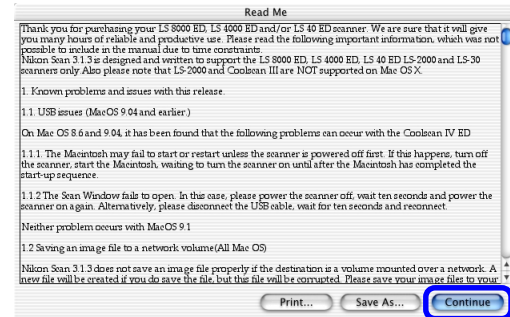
Read Me

Thank you for purchasing your LS 8000 ED, LS 4000 ED and/or LS 40 ED scanner. We are sure that it will give you many hours of reliable and productive use. Please read the following important information, which was not possible to include in the manual due to time constraints.
Nikon Scan 3.1.3 is designed and written to support the LS 8000 ED, LS 4000 ED, LS 40 ED LS-2000 and LS-30 scanners only. Also please note that LS-2000 and Coolscan III are NOT supported on Mac OS X.

1. Known problems and issues with this release.

1.1. USB issues (MacOS 9.04 and earlier.)

On Mac OS 8.6 and 9.04, it has been found that the following problems can occur with the Coolscan IV ED

1.1.1. The Macintosh may fail to start or restart unless the scanner is powered off first. If this happens, turn off the scanner, start the Macintosh, waiting to turn the scanner on until after the Macintosh has completed the start-up sequence.

1.1.2 The Scan Window fails to open. In this case, please power the scanner off, wait ten seconds and power the scanner on again. Alternatively, please disconnect the USB cable, wait for ten seconds and reconnect.

Neither problem occurs with MacOS 9.1

1.2 Saving an image file to a network volume(All Mac OS)

Nikon Scan 3.1.3 does not save an image file properly if the destination is a volume mounted over a network. A new file will be created if you do save the file, but this file will be corrupted. Please save your image files to your

Print...
Save As...
Continue